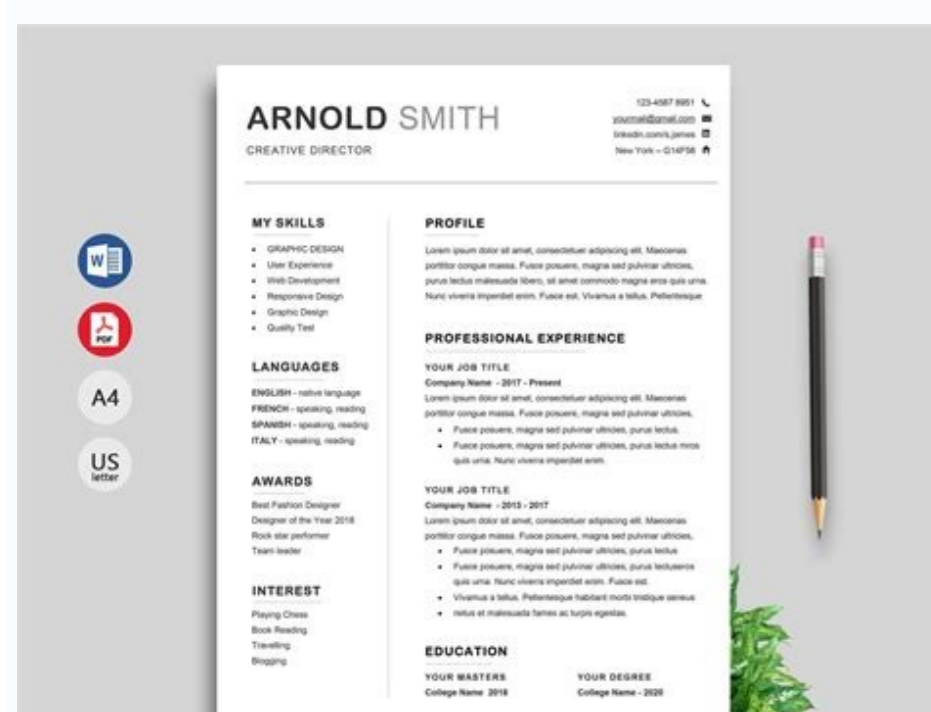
W

PDF

A4

US
letter

ARNOLD SMITH
CREATIVE DIRECTOR

123-4567 8951
yourmail@gmail.com
linkedin.com/in/james
New York – G14F56

MY SKILLS
- GRAPHIC DESIGN
- User Experience
- Web Development
- Responsive Design
- Graphic Design
- Quality Test

LANGUAGES
ENGLISH - native language
FRENCH - speaking, reading
SPANISH - speaking, reading
ITALY - speaking, reading

AWARDS
Best Fashion Designer
Designer of the Year 2018
Rock star performer
Team leader

INTEREST
Playing Chess
Book Reading
Travelling
Blogging

PROFILE
Lorem ipsum dolor sit amet, consectetuer adipiscing elit. Maecenas porttitor congue massa. Fusce posuere, magna sed pulvinar ultricies, purus lectus malesuada libero, sit amet commodo magna eros quis urna. Nunc viverra imperdiet enim. Fusce est. Vivamus a tellus. Pellentesque

PROFESSIONAL EXPERIENCE
YOUR JOB TITLE
Company Name - 2017 - Present
Lorem ipsum dolor sit amet, consectetuer adipiscing elit. Maecenas porttitor congue massa. Fusce posuere, magna sed pulvinar ultricies.
- Fusce posuere, magna sed pulvinar ultricies, purus lectus.
- Fusce posuere, magna sed pulvinar ultricies, purus lectus mros quis urna. Nunc viverra imperdiet enim.

YOUR JOB TITLE
Company Name - 2015 - 2017
Lorem ipsum dolor sit amet, consectetuer adipiscing elit. Maecenas porttitor congue massa. Fusce posuere, magna sed pulvinar ultricies,
- Fusce posuere, magna sed pulvinar ultricies, purus lectus
- Fusce posuere, magna sed pulvinar ultricies, purus lectuseros quis urna. Nunc viverra imperdiet enim. Fusce est.
- Vivamus a tellus. Pellentesque habitant morbi tristique senecus
- netus et malesuada fames ac turpis egestas.

EDUCATION
YOUR MASTERS
College Name 2018

YOUR DEGREE
College Name - 2020